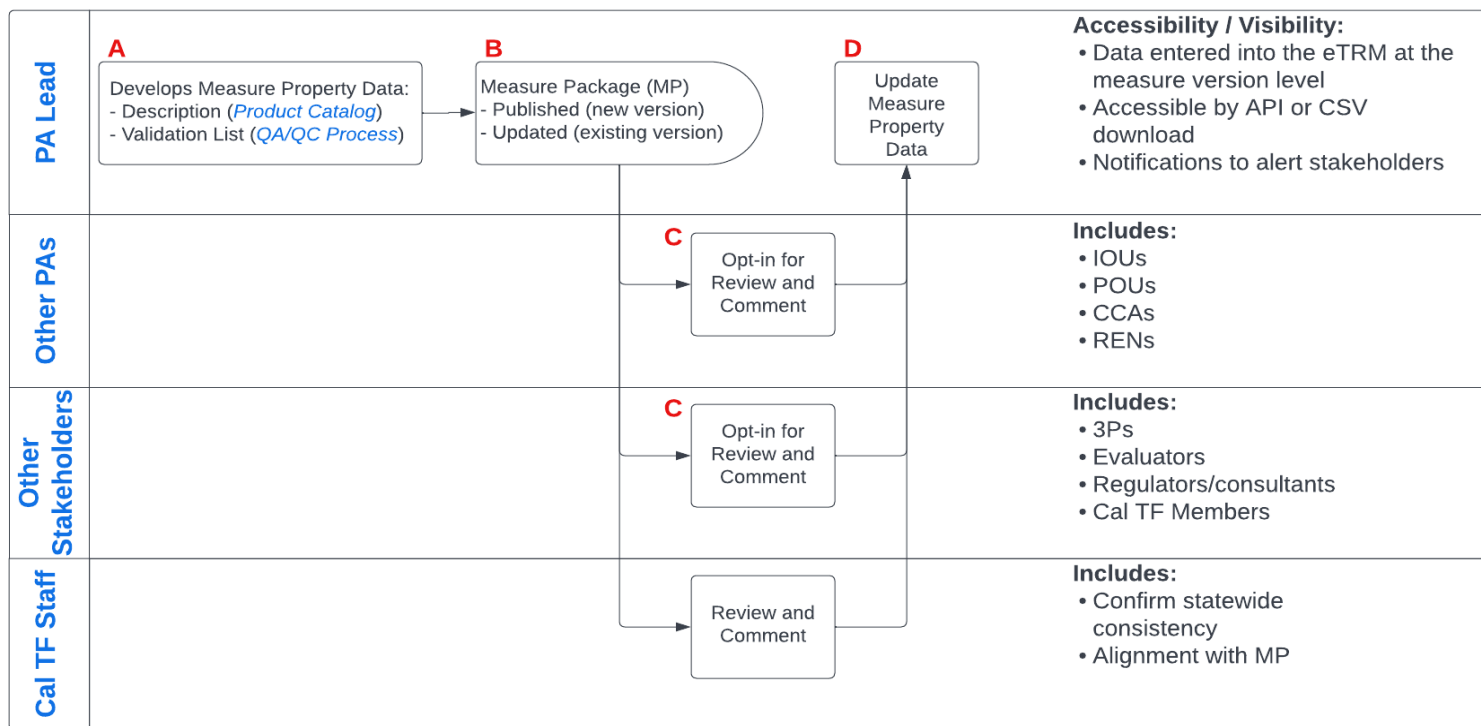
PA Lead

A

Develops Measure Property Data:
- Description (Product Catalog)
- Validation List (QA/QC Process)

B

Measure Package (MP)
- Published (new version)
- Updated (existing version)

D

Update Measure Property Data

Accessibility / Visibility:
• Data entered into the eTRM at the measure version level
• Accessible by API or CSV download
• Notifications to alert stakeholders

Other PAs

C

Opt-in for Review and Comment

Includes:
• IOUs
• POUs
• CCAs
• RENs

Other Stakeholders

C

Opt-in for Review and Comment

Includes:
• 3Ps
• Evaluators
• Regulators/consultants
• Cal TF Members

Cal TF Staff

Review and Comment

Includes:
• Confirm statewide consistency
• Alignment with MP